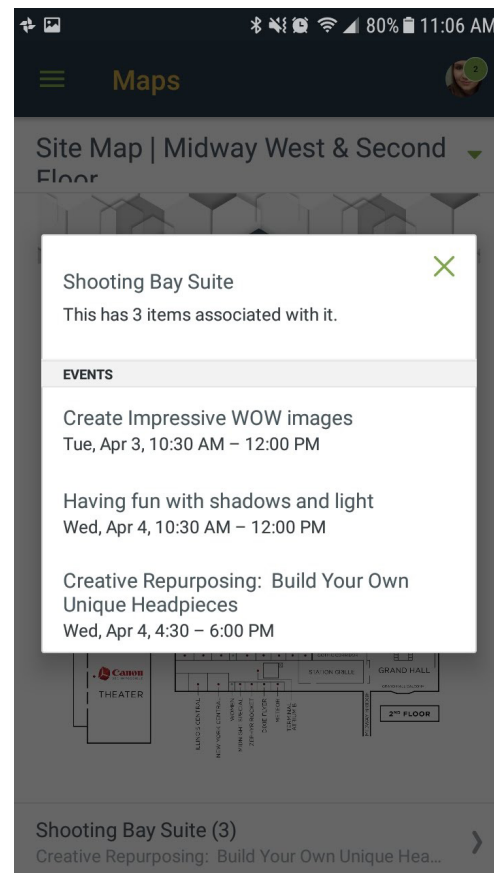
80% 11:06 AM

Maps

Site Map | Midway West & Second Floor

Shooting Bay Suite
This has 3 items associated with it.

EVENTS

Create Impressive WOW images
Tue, Apr 3, 10:30 AM – 12:00 PM

Having fun with shadows and light
Wed, Apr 4, 10:30 AM – 12:00 PM

Creative Repurposing: Build Your Own Unique Headpieces
Wed, Apr 4, 4:30 – 6:00 PM

Canon
THEATER

STATION GRILLE
GRAND HALL
2ND FLOOR

Shooting Bay Suite (3)
Creative Repurposing: Build Your Own Unique Hea...